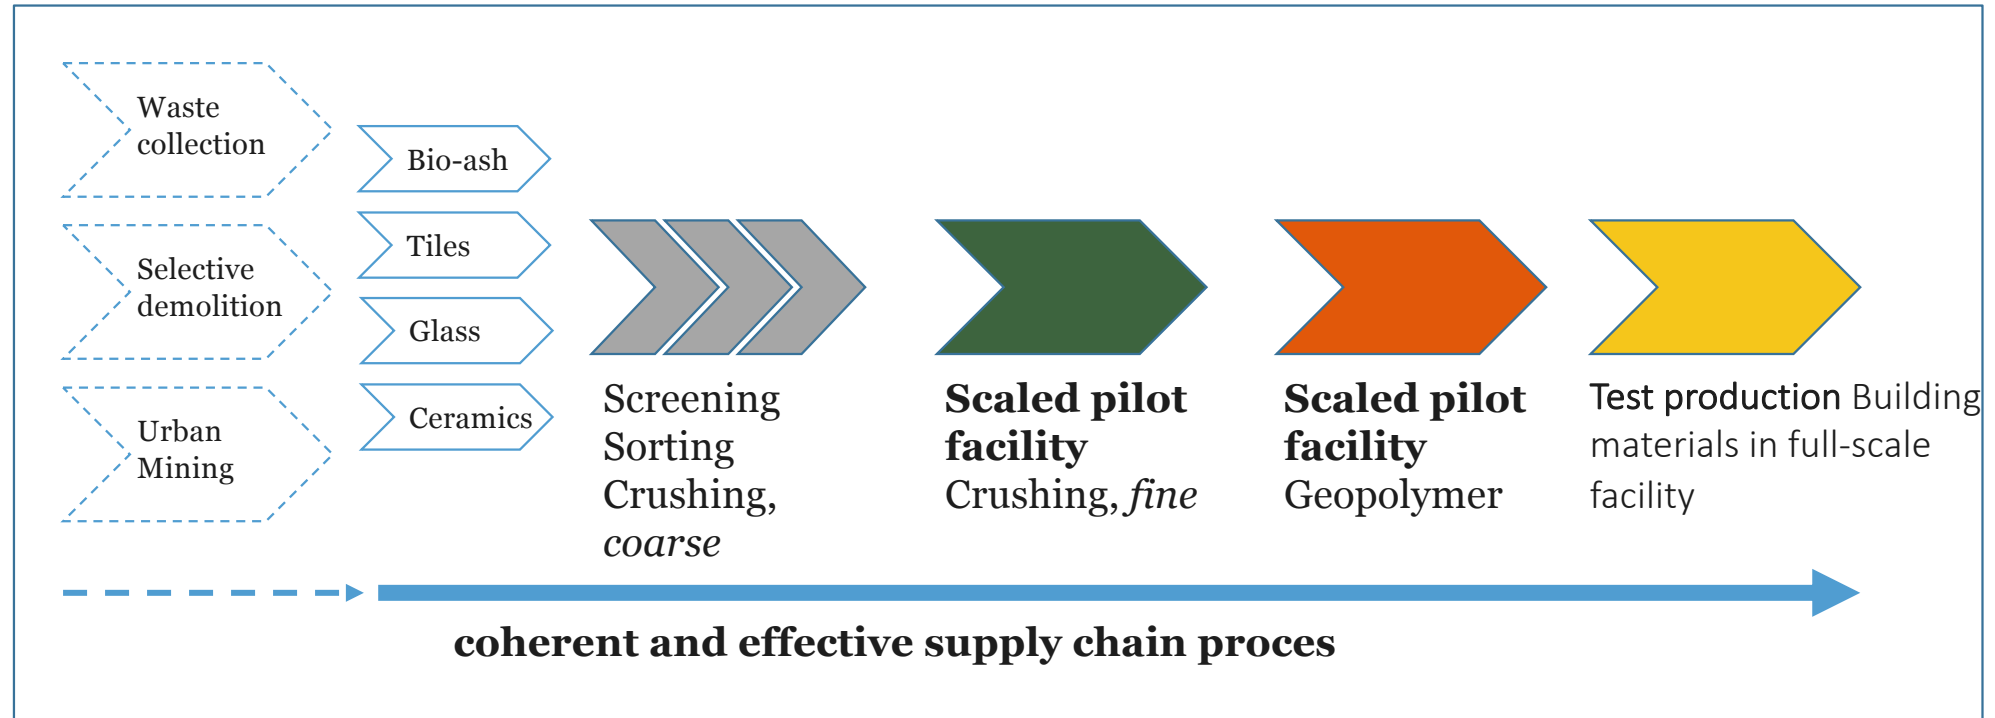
Waste collection

Selective demolition

Urban Mining

Bio-ash

Tiles

Glass

Ceramics

Screening Sorting Crushing, *coarse*

**Scaled pilot facility** Crushing, *fine*

**Scaled pilot facility** Geopolymer

Test production Building materials in full-scale facility

**coherent and effective supply chain proces**